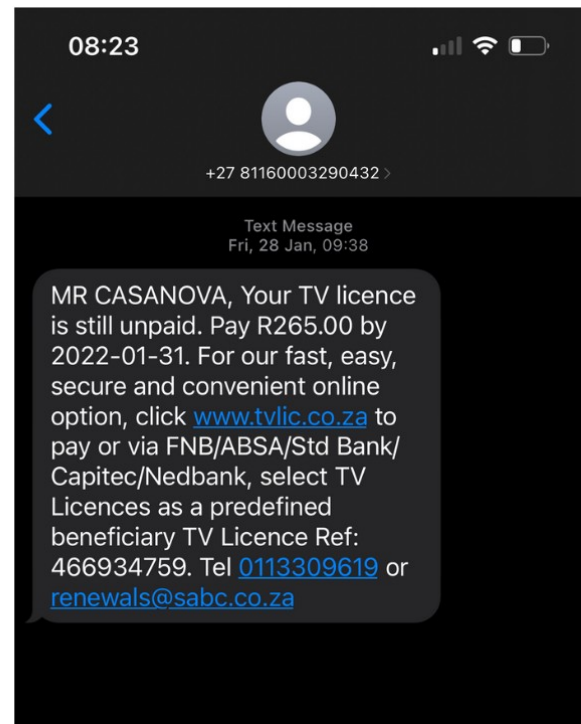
08:23

+27 81160003290432

Text Message
Fri, 28 Jan, 09:38

MR CASANOVA, Your TV licence is still unpaid. Pay R265.00 by 2022-01-31. For our fast, easy, secure and convenient online option, click www.tvlic.co.za to pay or via FNB/ABSA/Std Bank/ Capitec/Nedbank, select TV Licences as a predefined beneficiary TV Licence Ref: 466934759. Tel 0113309619 or renewals@sabc.co.za